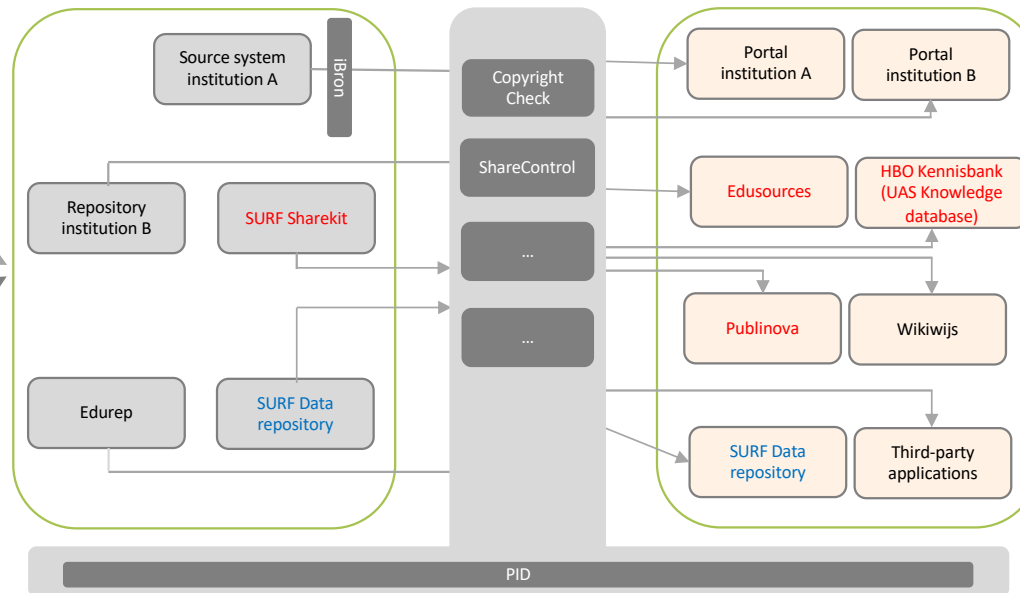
Source system institution A

iBron

Repository institution B

SURF Sharekit

Edurep

SURF Data repository

Copyright Check

ShareControl

...

...

Portal institution A

Portal institution B

Edusources

HBO Kennisbank (UAS Knowledge database)

Publinova

Wikiwijs

SURF Data repository

Third-party applications

PID